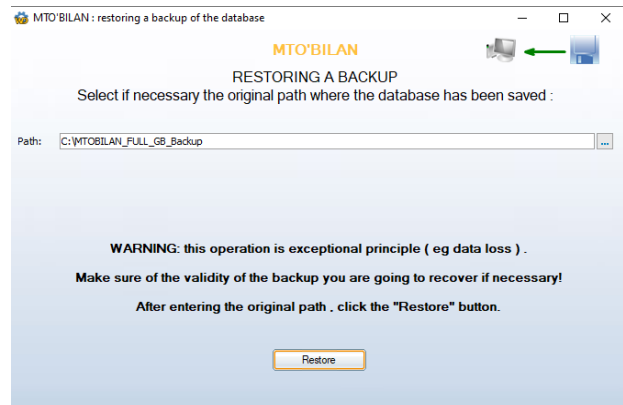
MTO'BILAN : restoring a backup of the database

MTO'BILAN

RESTORING A BACKUP
Select if necessary the original path where the database has been saved :

Path: C:\MTOBILAN_FULL_GB_Backup ...

WARNING: this operation is exceptional principle ( eg data loss ) .

Make sure of the validity of the backup you are going to recover if necessary!

After entering the original path , click the "Restore" button.

Restore